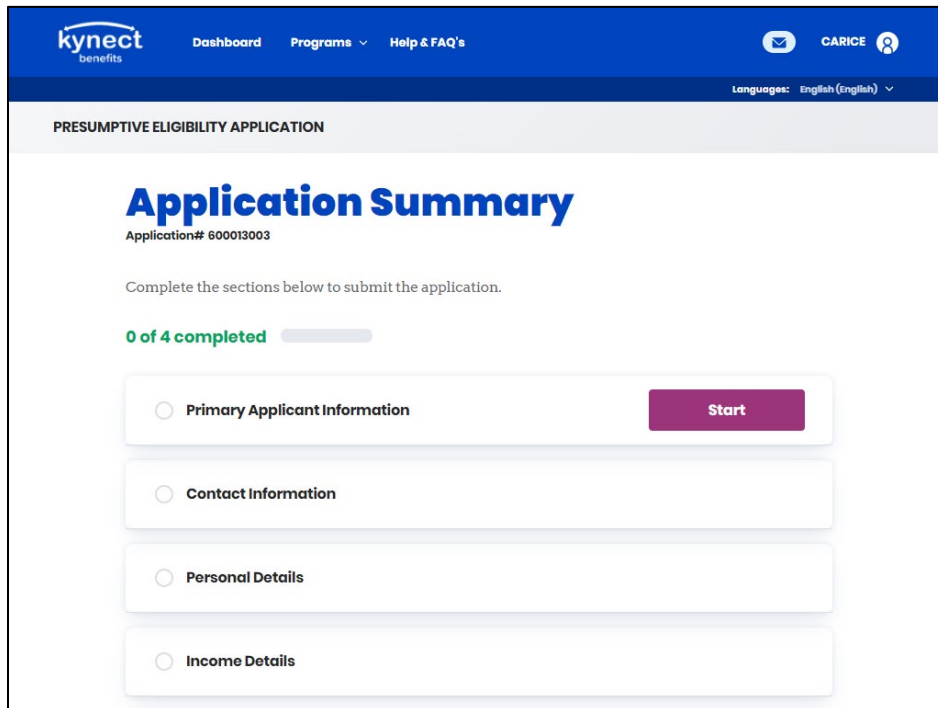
kynect benefits

Dashboard Programs Help & FAQ's

CARICE

Languages: English (English)

PRESUMPTIVE ELIGIBILITY APPLICATION

Application Summary

Application# 600013003

Complete the sections below to submit the application.

0 of 4 completed

Primary Applicant Information

Start

Contact Information

Personal Details

Income Details